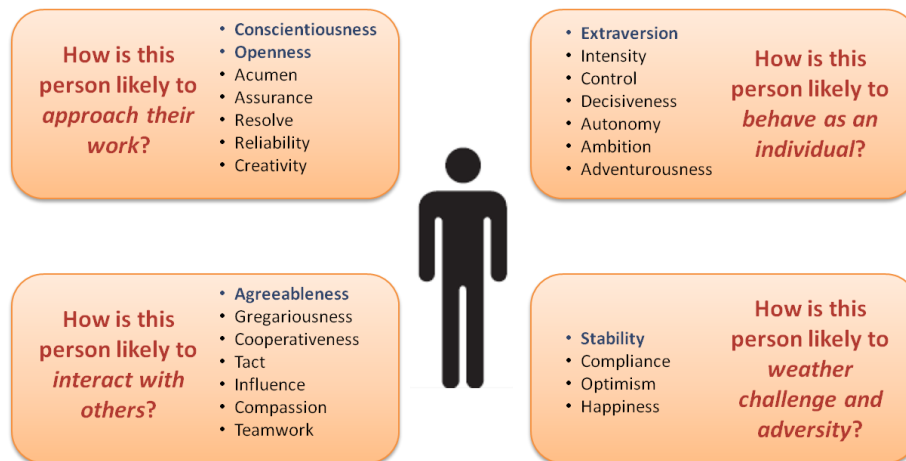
How is this person likely to *approach their work*?

- Conscientiousness
- Openness
- Acumen
- Assurance
- Resolve
- Reliability
- Creativity

- Extraversion
- Intensity
- Control
- Decisiveness
- Autonomy
- Ambition
- Adventurousness

How is this person likely to *behave as an individual*?

How is this person likely to *interact with others*?

- Agreeableness
- Gregariousness
- Cooperativeness
- Tact
- Influence
- Compassion
- Teamwork

- Stability
- Compliance
- Optimism
- Happiness

How is this person likely to *weather challenge and adversity*?